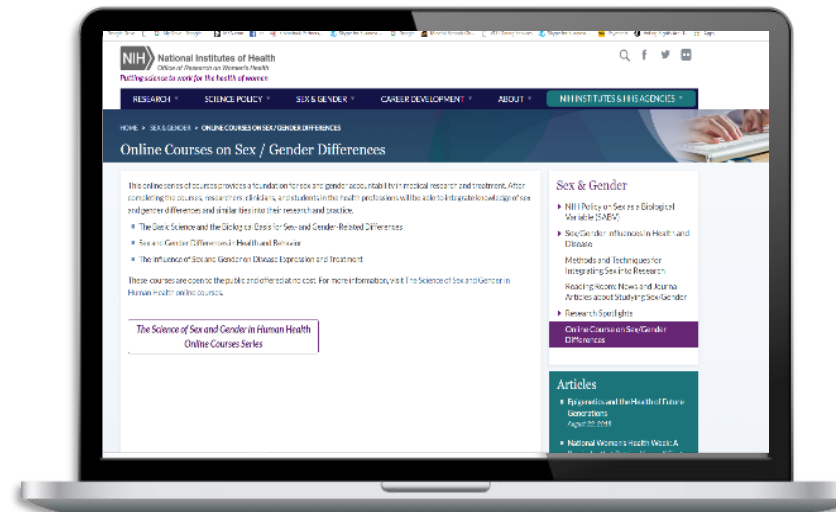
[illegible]

NIH National Institutes of Health
Office of Research on Women's Health
Putting science to work for the health of women

RESEARCH ▾ SCIENCE POLICY ▾ SEX & GENDER ▾ CAREER DEVELOPMENT ▾ ABOUT ▾ NIH INSTITUTES & HHS AGENCIES ▾

HOME > SEX & GENDER > ONLINE COURSES ON SEX / GENDER DIFFERENCES

Online Courses on Sex / Gender Differences

This online series of courses provides a foundation for sex and gender accountability in medical research and treatment. After completing the courses, researchers, clinicians, and students in the health professions will be able to integrate knowledge of sex and gender differences and similarities into their research and practice.

The Basic Science and the Biological Basis for Sex- and Gender-Related Differences

Sex and Gender Differences in Health and Behavior

The Influence of Sex and Gender on Disease Expression and Treatment

These courses are open to the public and offered at no cost. For more information, visit The Science of Sex and Gender in Human Health online courses.

The Science of Sex and Gender in Human Health
Online Courses Series

Sex & Gender

NIH Policy on Sex as a Biological Variable (SABV)

Sex/Gender Influences in Health and Disease

Methods and Techniques for Integrating Sex into Research

Reading Room: News and Journal Articles about Studying Sex/Gender

Research Spotlights

Online Courses on Sex/Gender Differences

Articles

Epigenetics and the Health of Future Generations
August 20, 2018

National Women's Health Week: A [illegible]